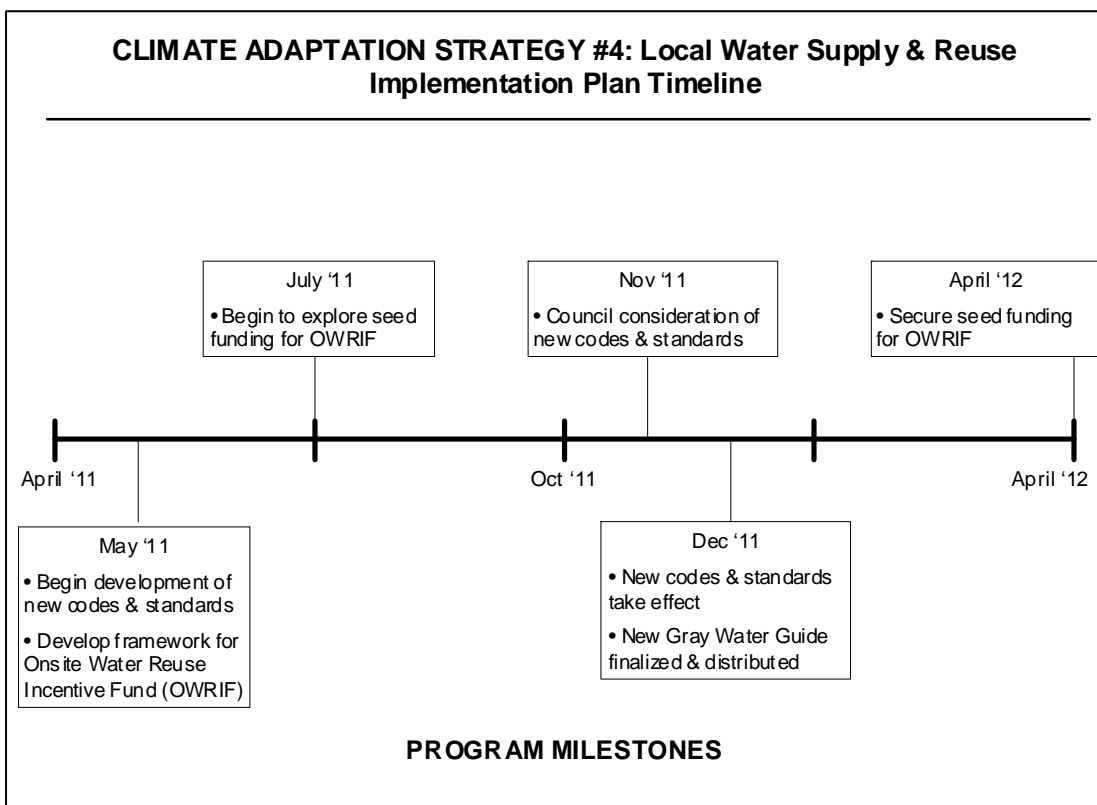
CLIMATE ADAPTATION STRATEGY #4: Local Water Supply & Reuse Implementation Plan Timeline

July '11
• Begin to explore seed funding for OWRIF

Nov '11
• Council consideration of new codes & standards

April '12
• Secure seed funding for OWRIF

April '11

Oct '11

April '12

May '11
• Begin development of new codes & standards
• Develop framework for Onsite Water Reuse Incentive Fund (OWRIF)

Dec '11
• New codes & standards take effect
• New Gray Water Guide finalized & distributed

PROGRAM MILESTONES